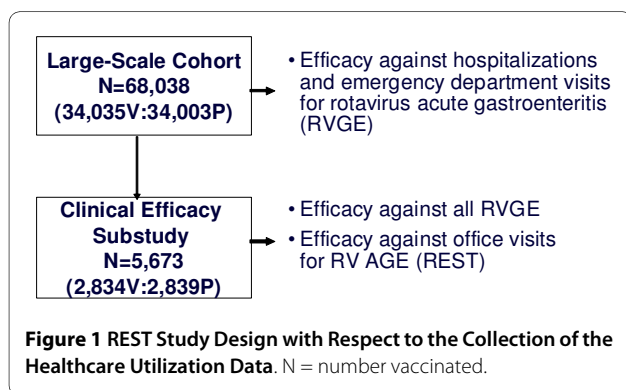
Large-Scale Cohort
N=68,038
(34,035V:34,003P)

• Efficacy against hospitalizations and emergency department visits for rotavirus acute gastroenteritis (RVGE)

Clinical Efficacy Substudy
N=5,673
(2,834V:2,839P)

• Efficacy against all RVGE
• Efficacy against office visits for RV AGE (REST)

**Figure 1 REST Study Design with Respect to the Collection of the Healthcare Utilization Data**. N = number vaccinated.